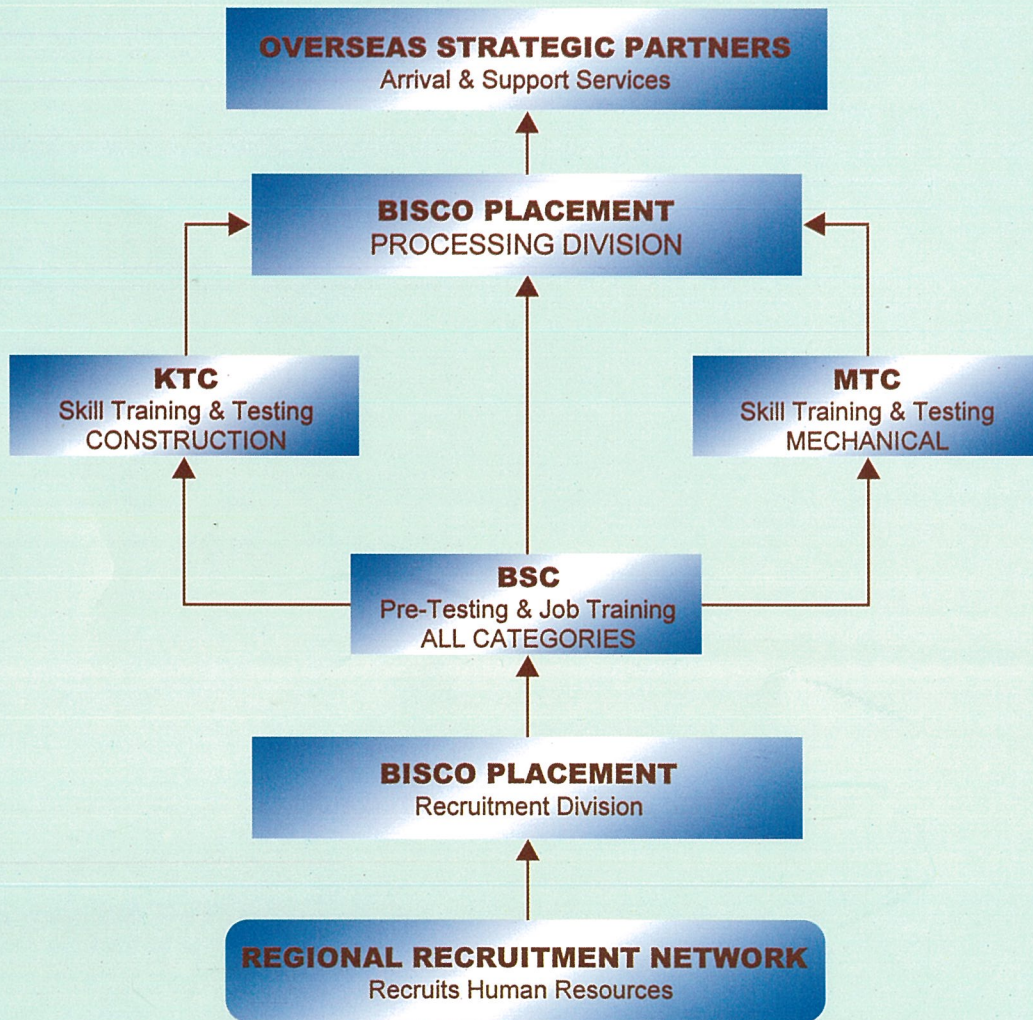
OVERSEAS STRATEGIC PARTNERS
Arrival & Support Services

BISCO PLACEMENT
PROCESSING DIVISION

KTC
Skill Training & Testing
CONSTRUCTION

MTC
Skill Training & Testing
MECHANICAL

BSC
Pre-Testing & Job Training
ALL CATEGORIES

BISCO PLACEMENT
Recruitment Division

REGIONAL RECRUITMENT NETWORK
Recruits Human Resources